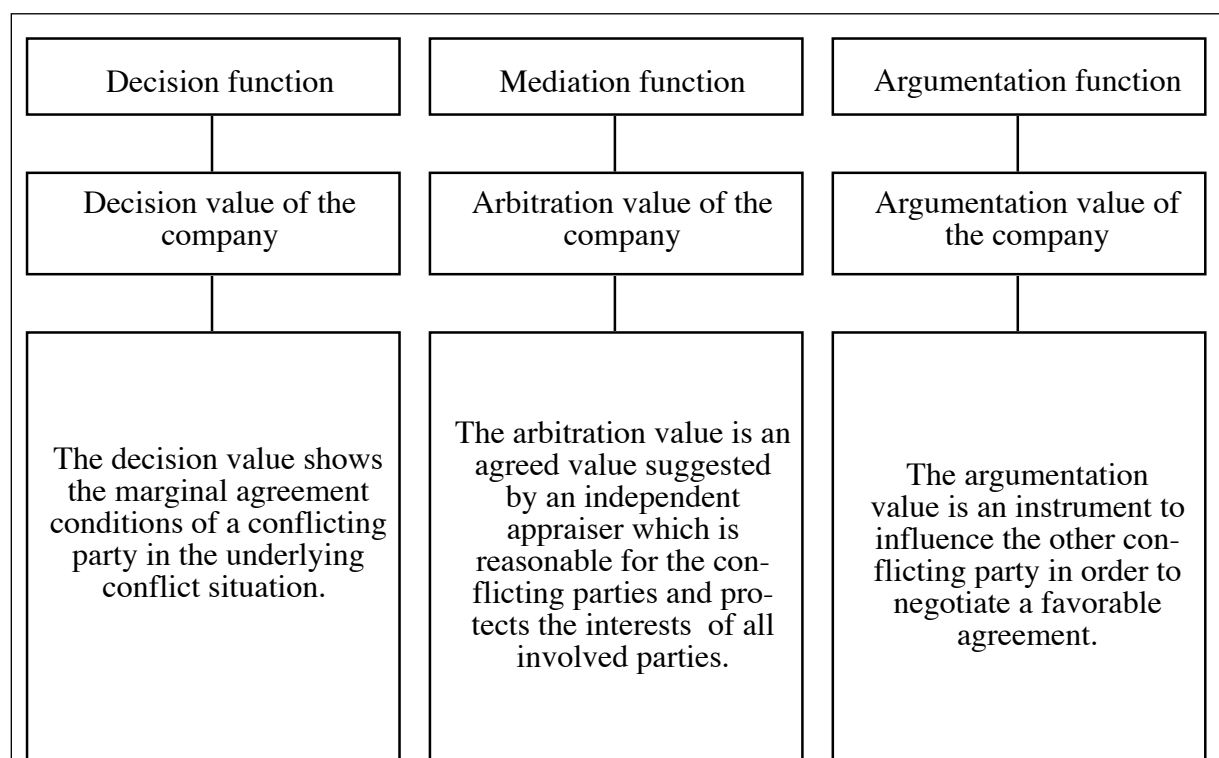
Decision function

Decision value of the company

The decision value shows the marginal agreement conditions of a conflicting party in the underlying conflict situation.

Mediation function

Arbitration value of the company

The arbitration value is an agreed value suggested by an independent appraiser which is reasonable for the conflicting parties and protects the interests of all involved parties.

Argumentation function

Argumentation value of the company

The argumentation value is an instrument to influence the other conflicting party in order to negotiate a favorable agreement.